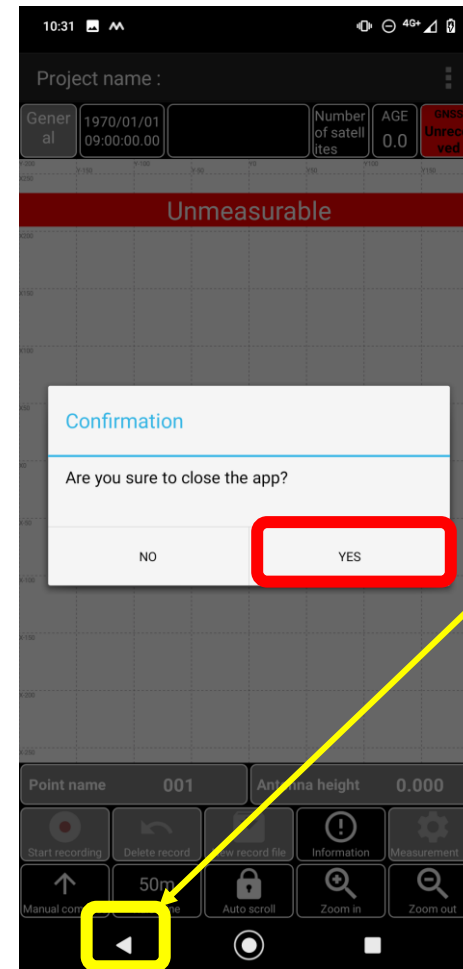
10:31

4G+

Project name :

General

1970/01/01 09:00:00.00

Number of satellites

AGE 0.0

GNSS Unrec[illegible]ved

Unmeasurable

Confirmation

Are you sure to close the app?

NO

YES

Point name 001

Ant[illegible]nna height 0.000

Start recording

Delete record

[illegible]ew record file

Information

Measurement

Manual com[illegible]

50m

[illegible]e

Auto scroll

Zoom in

Zoom out